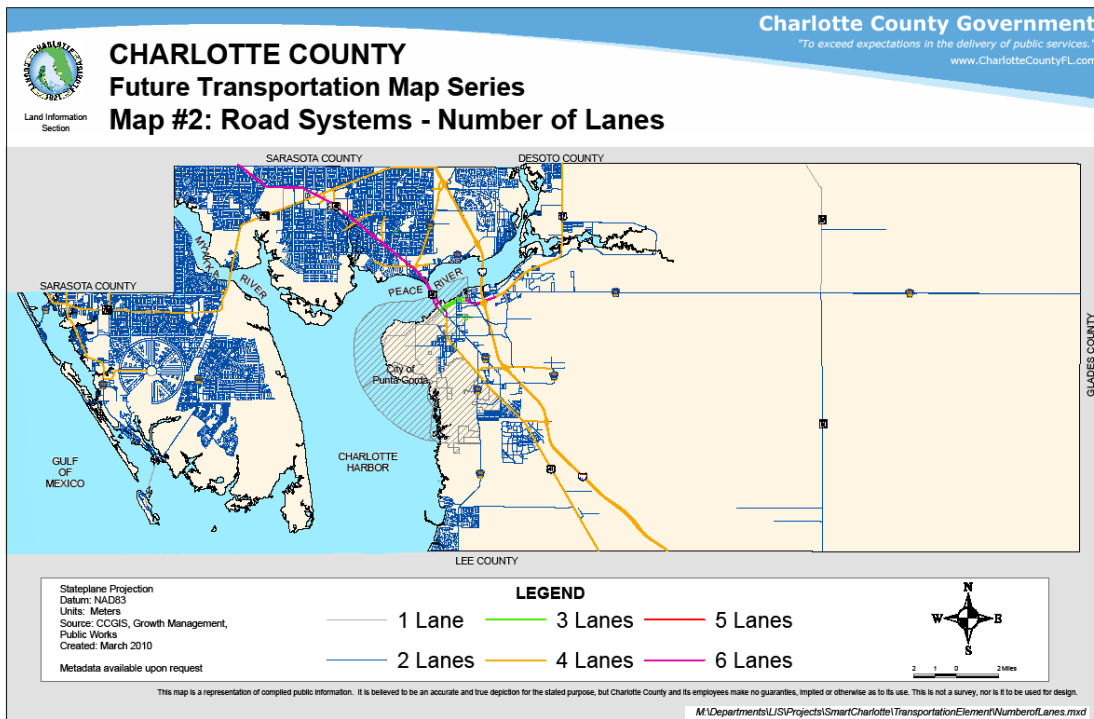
Charlotte County Government
"To exceed expectations in the delivery of public services."
www.CharlotteCountyFL.com

CHARLOTTE COUNTY
Future Transportation Map Series
Map #2: Road Systems - Number of Lanes

Land Information Section

SARASOTA COUNTY
DESOTO COUNTY
SARASOTA COUNTY
MYAKKA RIVER
PEACE RIVER
City of Punta Gorda
GLADES COUNTY
GULF OF MEXICO
CHARLOTTE HARBOR
LEE COUNTY

Stateplane Projection
Datum: NAD83
Units: Meters
Source: CCGIS, Growth Management, Public Works
Created: March 2010

Metadata available upon request

LEGEND
1 Lane
3 Lanes
5 Lanes
2 Lanes
4 Lanes
6 Lanes

N
W
E
S
2 1 0 2 Miles

This map is a representation of compiled public information. It is believed to be an accurate and true depiction for the stated purpose, but Charlotte County and its employees make no guaranties, implied or otherwise as to its use. This is not a survey, nor is it to be used for design.

M:\Departments\LIS\Projects\SmartCharlotte\TransportationElement\NumberofLanes.mxd